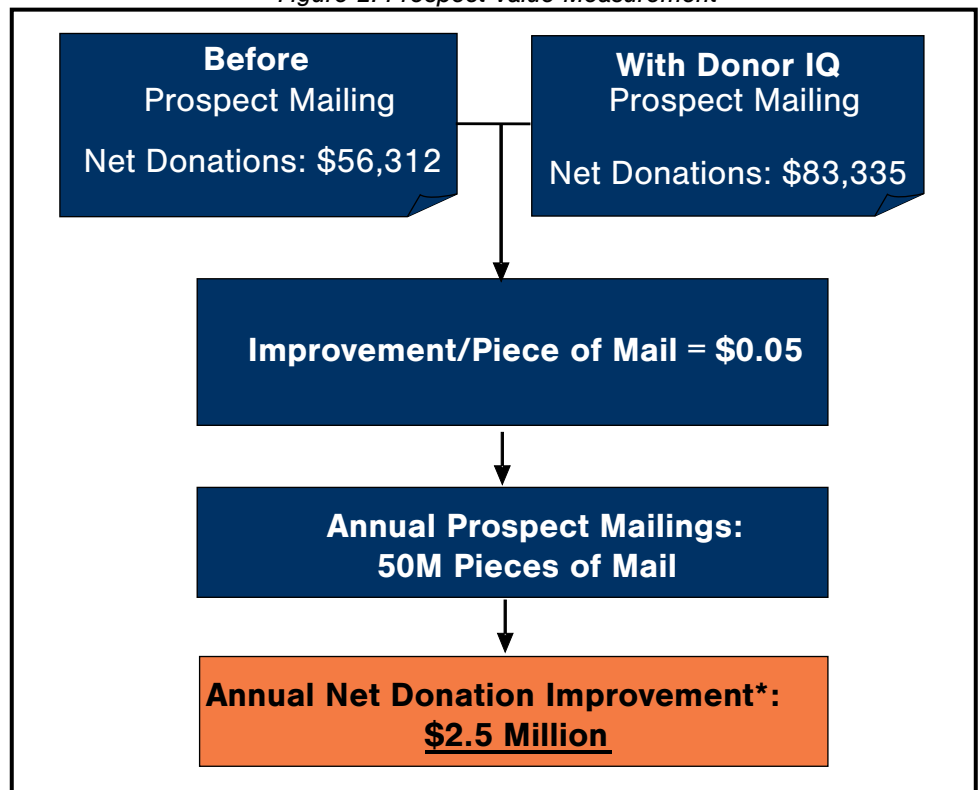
Figure 2: Prospect Value Measurement

Before
Prospect Mailing

Net Donations: $56,312

With Donor IQ
Prospect Mailing

Net Donations: $83,335

Improvement/Piece of Mail = $0.05

Annual Prospect Mailings:
50M Pieces of Mail

Annual Net Donation Improvement*:
$2.5 Million